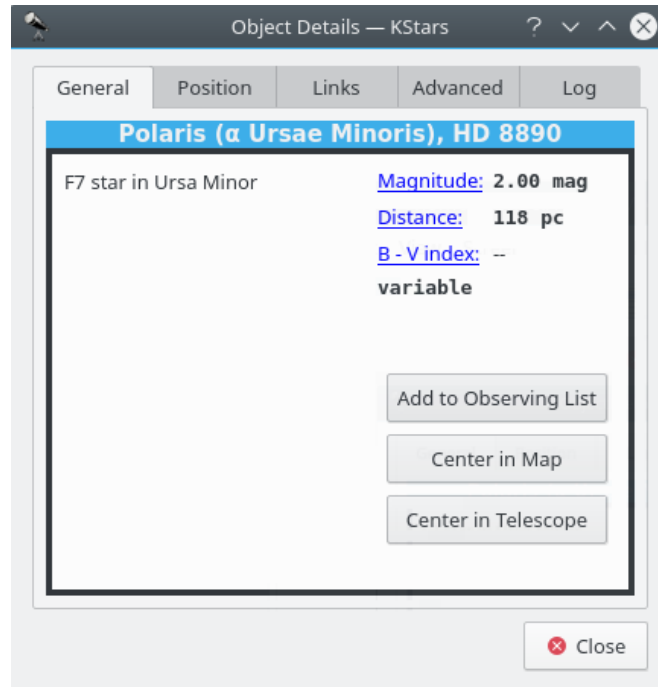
Object Details — KStars

?

General

Position

Links

Advanced

Log

Polaris (α Ursae Minoris), HD 8890

F7 star in Ursa Minor

Magnitude: 2.00 mag

Distance: 118 pc

B - V index: --

variable

Add to Observing List

Center in Map

Center in Telescope

Close